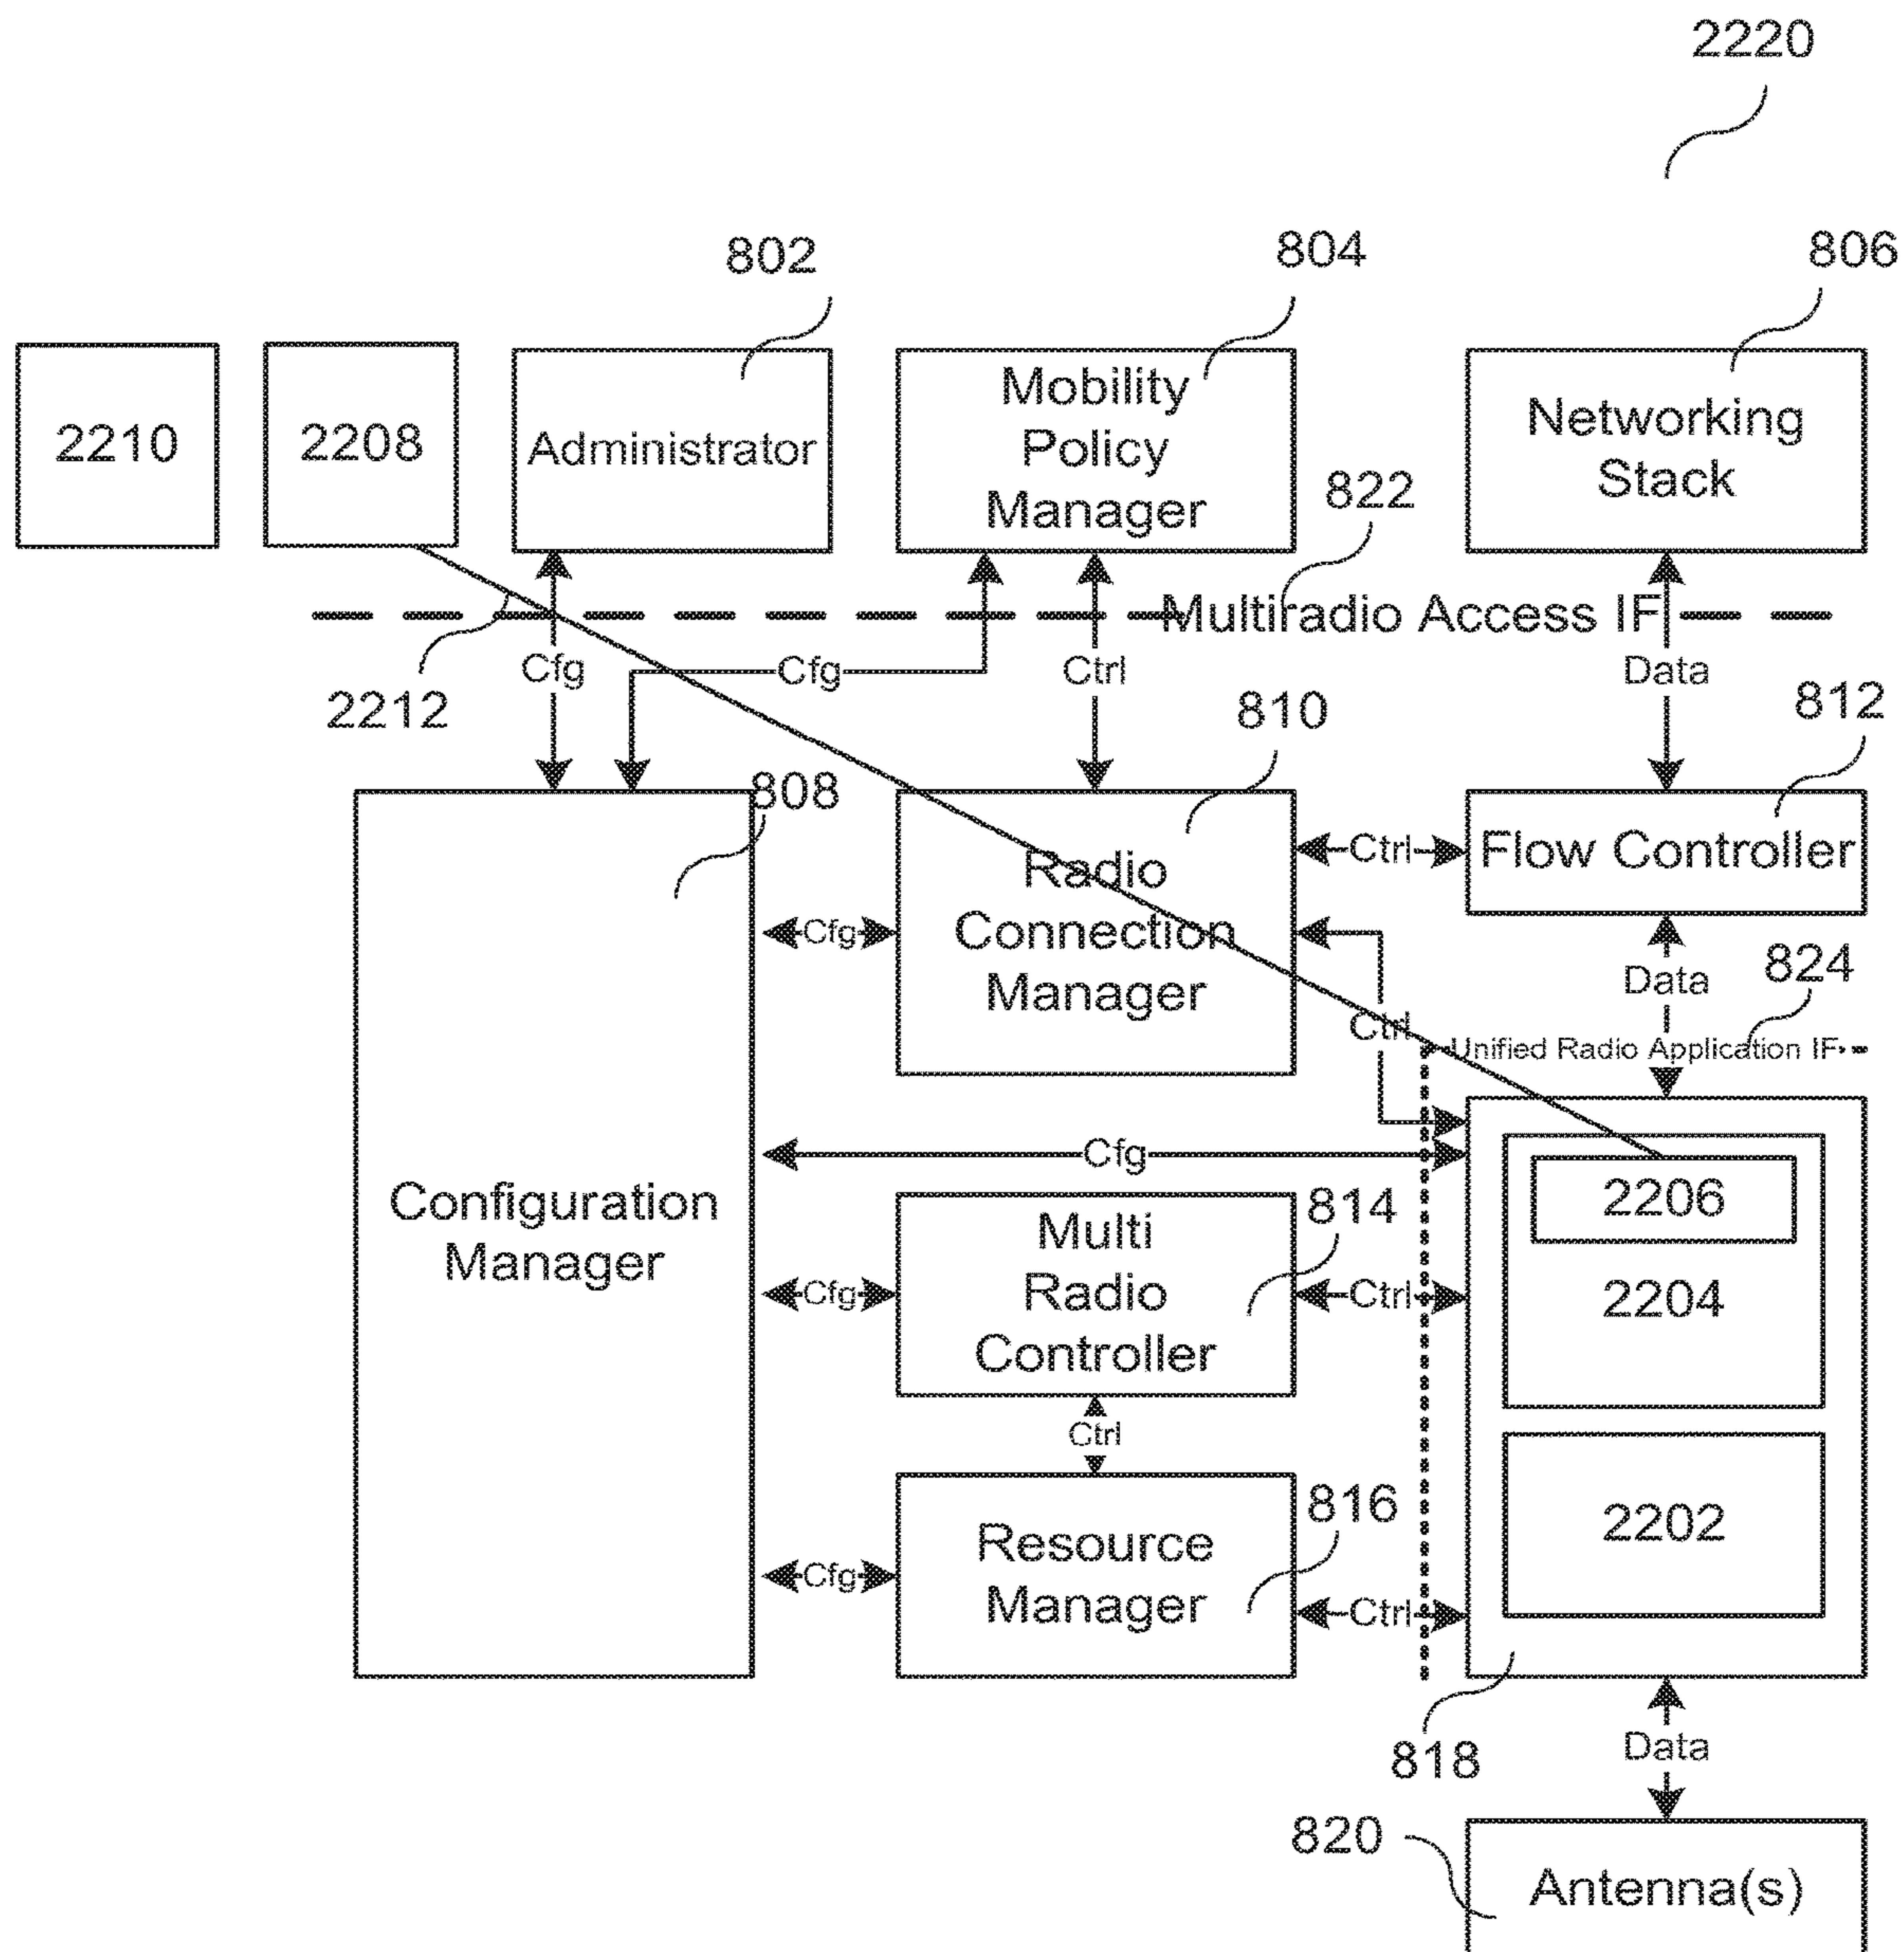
2220

802

804

806

2210

2208

Administrator

Mobility Policy Manager

Networking Stack

822

Multiradio Access IF

2212

Cfg

Cfg

Ctrl

Data

810

812

808

Configuration Manager

Cfg

Radio Connection Manager

Ctrl

Flow Controller

Data

824

Ctrl

Unified Radio Application IF

Cfg

2206

2204

Multi Radio Controller

814

Cfg

Ctrl

Ctrl

2202

Resource Manager

816

Cfg

Ctrl

818

Data

820

Antenna(s)